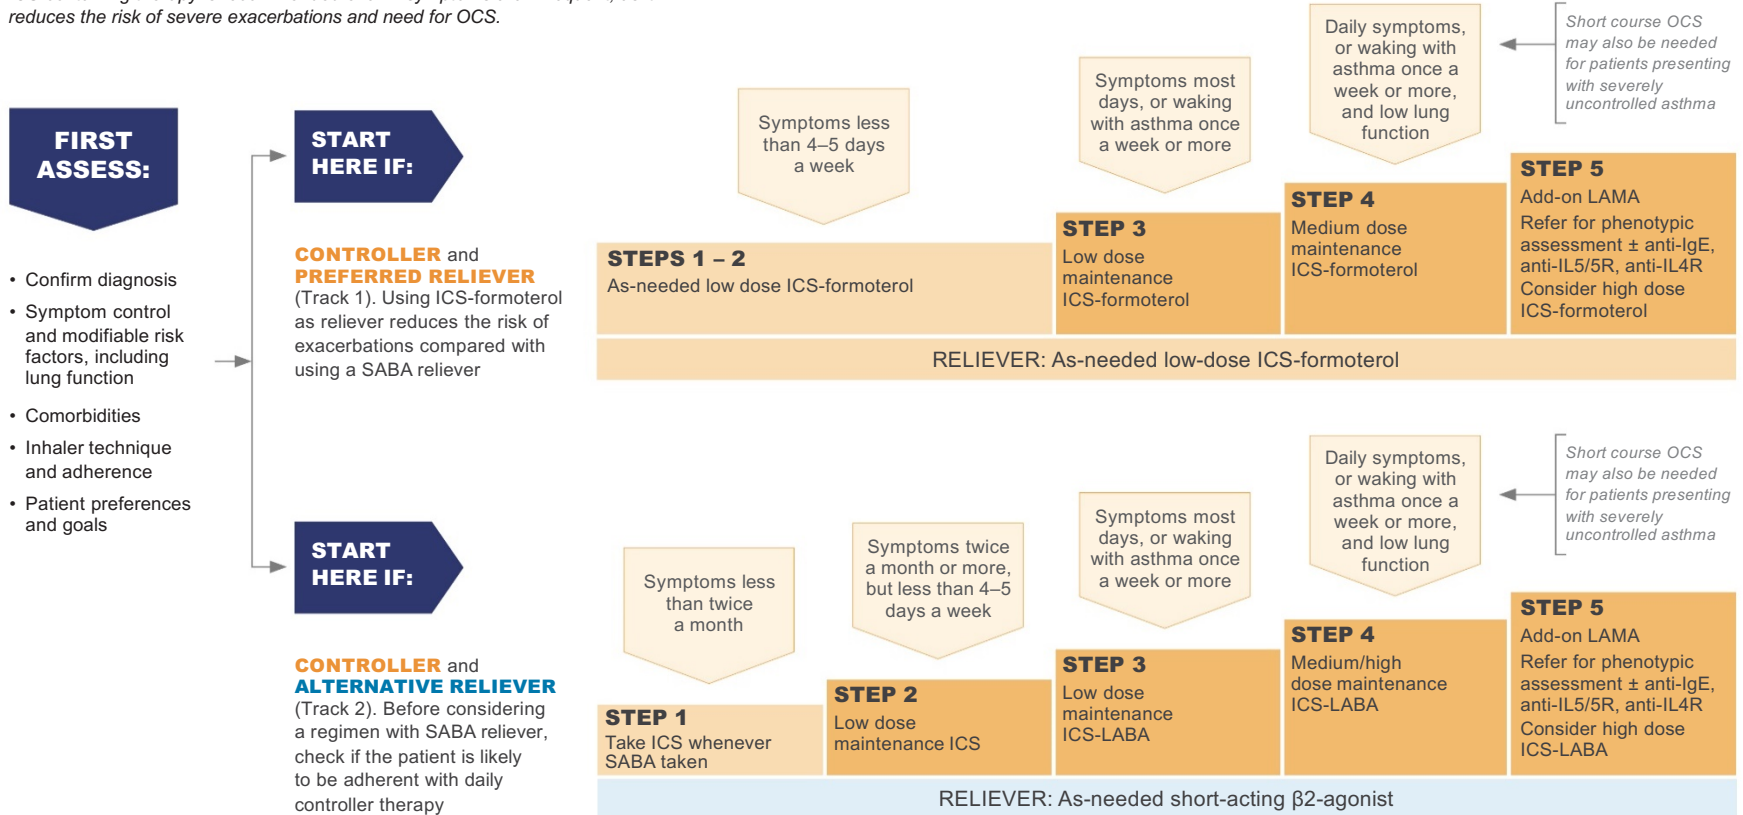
reduces the risk of severe exacerbations and need for OCS.

FIRST ASSESS:

• Confirm diagnosis
• Symptom control and modifiable risk factors, including lung function
• Comorbidities
• Inhaler technique and adherence
• Patient preferences and goals

START HERE IF:

CONTROLLER and PREFERRED RELIEVER (Track 1). Using ICS-formoterol as reliever reduces the risk of exacerbations compared with using a SABA reliever

Symptoms less than 4–5 days a week

Symptoms most days, or waking with asthma once a week or more

Daily symptoms, or waking with asthma once a week or more, and low lung function

Short course OCS may also be needed for patients presenting with severely uncontrolled asthma

STEPS 1 – 2
As-needed low dose ICS-formoterol

STEP 3
Low dose maintenance ICS-formoterol

STEP 4
Medium dose maintenance ICS-formoterol

STEP 5
Add-on LAMA
Refer for phenotypic assessment ± anti-IgE, anti-IL5/5R, anti-IL4R
Consider high dose ICS-formoterol

RELIEVER: As-needed low-dose ICS-formoterol

START HERE IF:

CONTROLLER and ALTERNATIVE RELIEVER (Track 2). Before considering a regimen with SABA reliever, check if the patient is likely to be adherent with daily controller therapy

Symptoms less than twice a month

Symptoms twice a month or more, but less than 4–5 days a week

Symptoms most days, or waking with asthma once a week or more

Daily symptoms, or waking with asthma once a week or more, and low lung function

Short course OCS may also be needed for patients presenting with severely uncontrolled asthma

STEP 1
Take ICS whenever SABA taken

STEP 2
Low dose maintenance ICS

STEP 3
Low dose maintenance ICS-LABA

STEP 4
Medium/high dose maintenance ICS-LABA

STEP 5
Add-on LAMA
Refer for phenotypic assessment ± anti-IgE, anti-IL5/5R, anti-IL4R
Consider high dose ICS-LABA

RELIEVER: As-needed short-acting β2-agonist